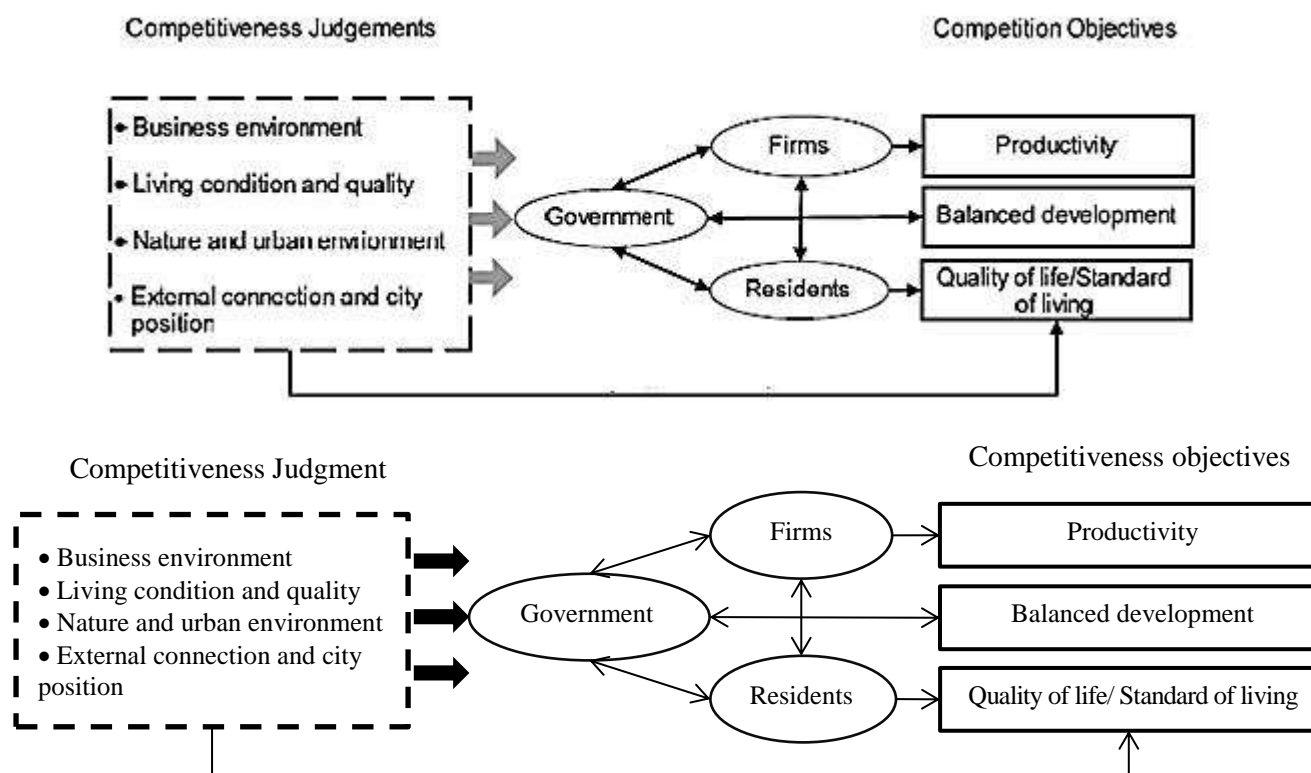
Competitiveness Judgements

Competition Objectives

• Business environment
• Living condition and quality
• Nature and urban environment
• External connection and city position

Firms

Government

Residents

Productivity

Balanced development

Quality of life/Standard of living

Competitiveness Judgment

Competitiveness objectives

• Business environment
• Living condition and quality
• Nature and urban environment
• External connection and city position

Firms

Government

Residents

Productivity

Balanced development

Quality of life/ Standard of living